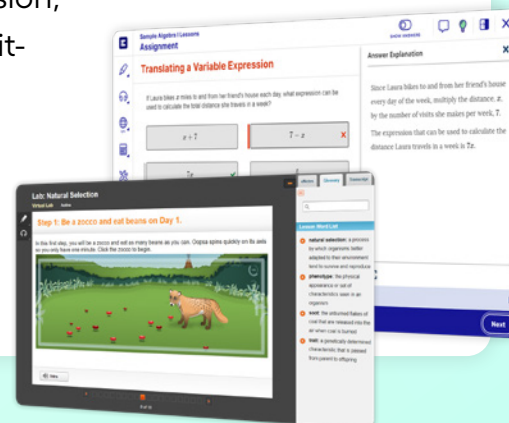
sion,
it-

Sample Algebra I Lessons
Assignment

Translating a Variable Expression

If Laura bikes x miles to and from her friend's house each day, what expression can be used to calculate the total distance she travels in a week?

$x + 7$

$7 - x$

$7x$

Answer Explanation

Since Laura bikes to and from her friend's house every day of the week, multiply the distance, $x$, by the number of visits she makes per week, 7.

The expression that can be used to calculate the distance Laura travels in a week is $7x$.

Next

Lab: Natural Selection
Virtual Lab

Step 1: Be a zococo and eat beans on Day 1.

In this first step, you will be a zococo and eat as many beans as you can. Oopsa spins quickly on its axis so you only have one minute. Click the zococo to begin.

Lesson Word List

natural selection: a process by which organisms better adapted to their environment tend to survive and reproduce

phenotype: the physical appearance or set of characteristics seen in an organism

soot: the untouched flakes of coal that are released into the air when coal is burned

trait: a genetically determined characteristic that is passed from parent to offspring

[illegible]